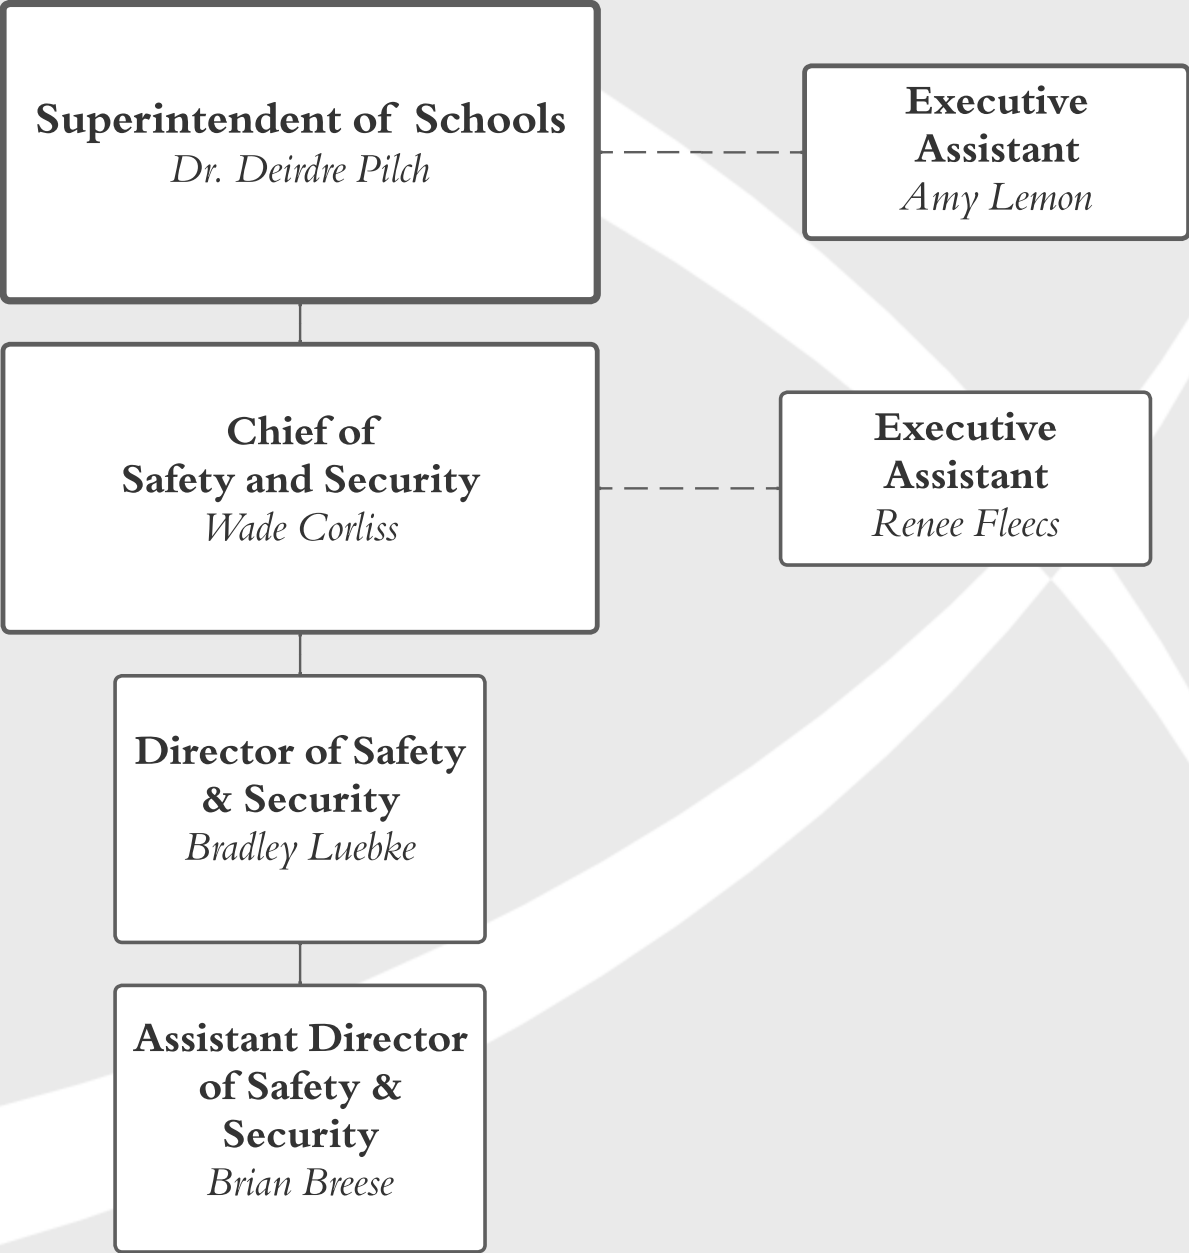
Superintendent of Schools
Dr. Deirdre Pilch

Executive Assistant
Amy Lemon

Chief of Safety and Security
Wade Corliss

Executive Assistant
Renee Fleecs

Director of Safety & Security
Bradley Luebke

Assistant Director of Safety & Security
Brian Breese